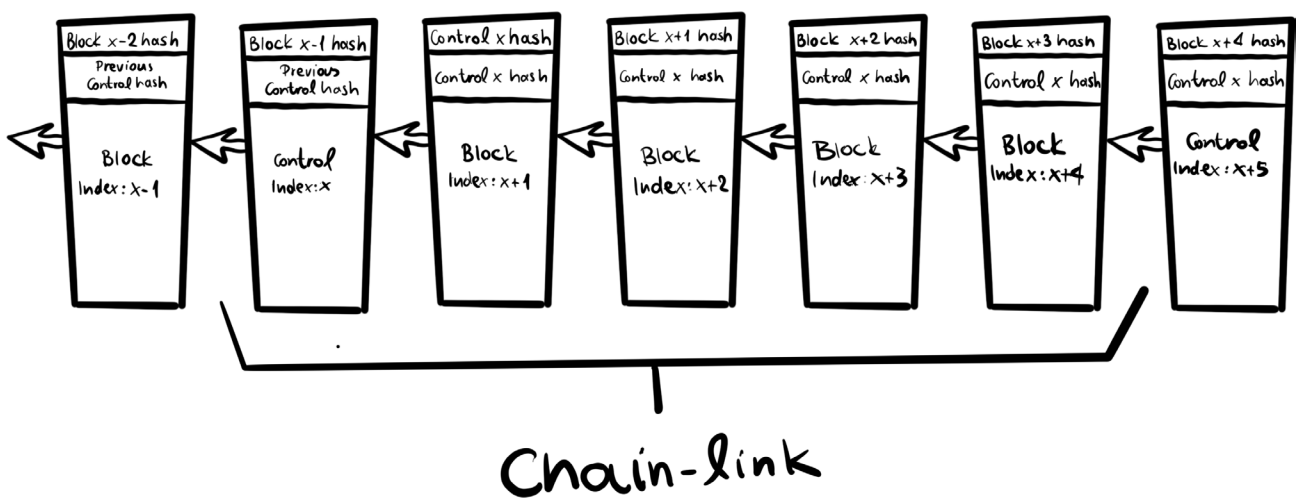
Block x-2 hash
Previous Control hash
Block
Index: x-1

Block x-1 hash
Previous Control hash
Control
Index: x

Control x hash
Block
Index: x+1

Block x+1 hash
Control x hash
Block
Index: x+2

Block x+2 hash
Control x hash
Block
Index: x+3

Block x+3 hash
Control x hash
Block
Index: x+4

Block x+4 hash
Control x hash
Control
Index: x+5

Chain-link